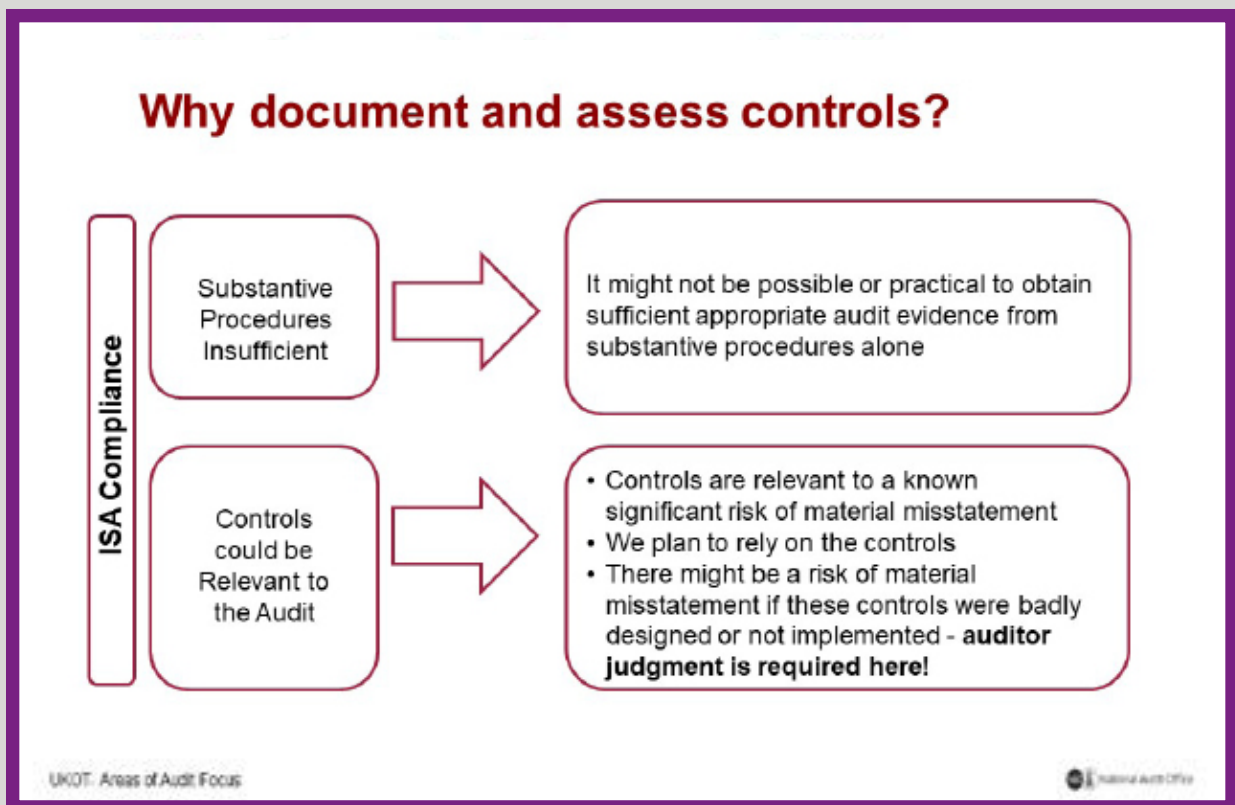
Why document and assess controls?

ISA Compliance

Substantive Procedures Insufficient

It might not be possible or practical to obtain sufficient appropriate audit evidence from substantive procedures alone

Controls could be Relevant to the Audit

• Controls are relevant to a known significant risk of material misstatement
• We plan to rely on the controls
• There might be a risk of material misstatement if these controls were badly designed or not implemented - **auditor judgment is required here!**

UKOT: Areas of Audit Focus

National Audit Office